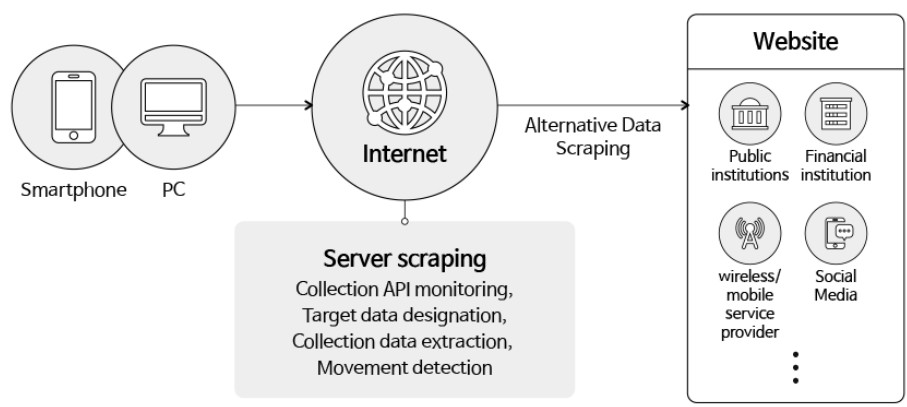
Smartphone

PC

Internet

Alternative Data Scraping

Website

Public institutions

Financial institution

wireless/ mobile service provider

Social Media

Server scraping

Collection API monitoring, Target data designation, Collection data extraction, Movement detection